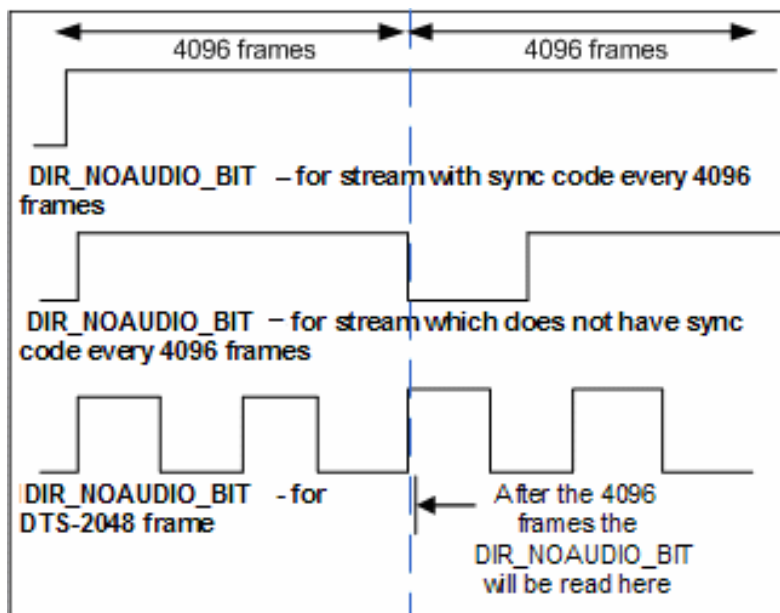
4096 frames

4096 frames

DIR_NOAUDIO_BIT – for stream with sync code every 4096 frames

DIR_NOAUDIO_BIT – for stream which does not have sync code every 4096 frames

DIR_NOAUDIO_BIT - for DTS-2048 frame

After the 4096 frames the DIR_NOAUDIO_BIT will be read here